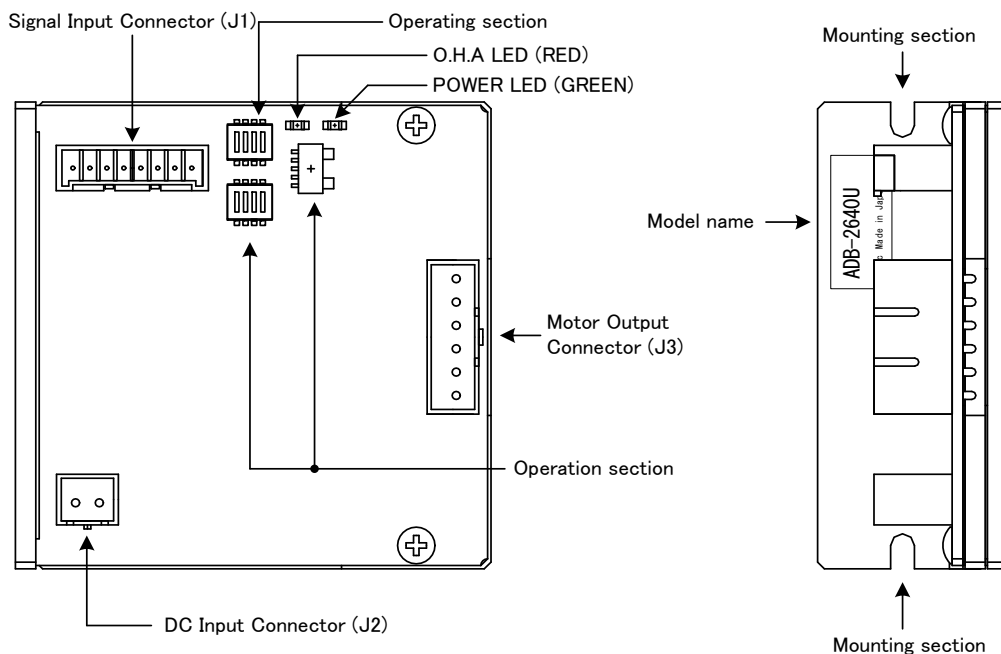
Signal Input Connector (J1)

Operating section

O.H.A LED (RED)

POWER LED (GREEN)

Mounting section

Model name

ADB-2640U

Made in Jap

Motor Output Connector (J3)

Operation section

DC Input Connector (J2)

Mounting section